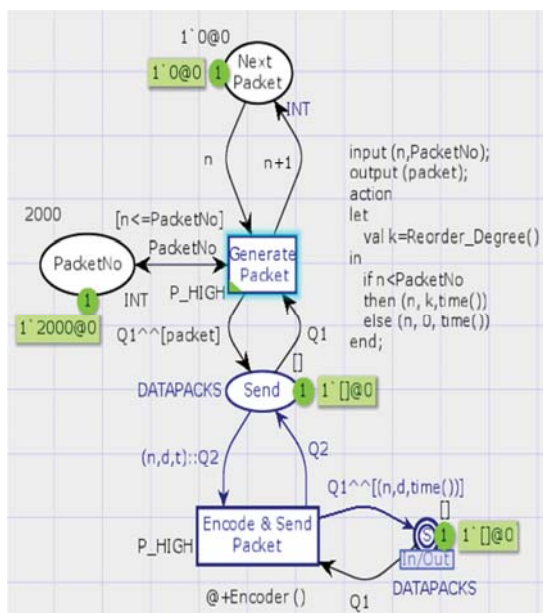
1`0@0

Next Packet

1`0@0 1

INT

n

n+1

input (n,PacketNo);
output (packet);
action
let
val k=Reorder_Degree()
in
if n<PacketNo
then (n, k,time())
else (n, 0, time())
end;

2000

[n<=PacketNo]

PacketNo

PacketNo

Generate Packet

1

INT

P_HIGH

1`2000@0

Q1^^[packet]

Q1

[]

DATAPACKS

Send

1

1`[]@0

(n,d,t)::Q2

Q2

Q1^^[(n,d,time())]

[]

P_HIGH

Encode & Send Packet

S

1

1`[]@0

In/Out

DATAPACKS

@+Encoder ()

Q1